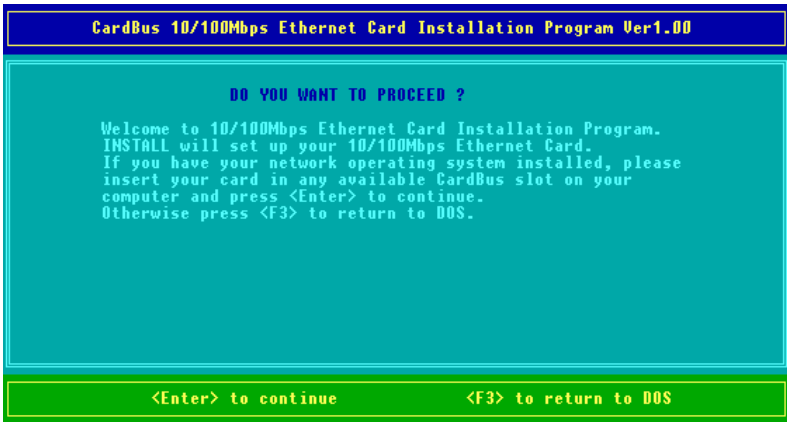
CardBus 10/100Mbps Ethernet Card Installation Program Ver1.00

DO YOU WANT TO PROCEED ?

Welcome to 10/100Mbps Ethernet Card Installation Program.
INSTALL will set up your 10/100Mbps Ethernet Card.
If you have your network operating system installed, please insert your card in any available CardBus slot on your computer and press <Enter> to continue.
Otherwise press <F3> to return to DOS.

<Enter> to continue

<F3> to return to DOS